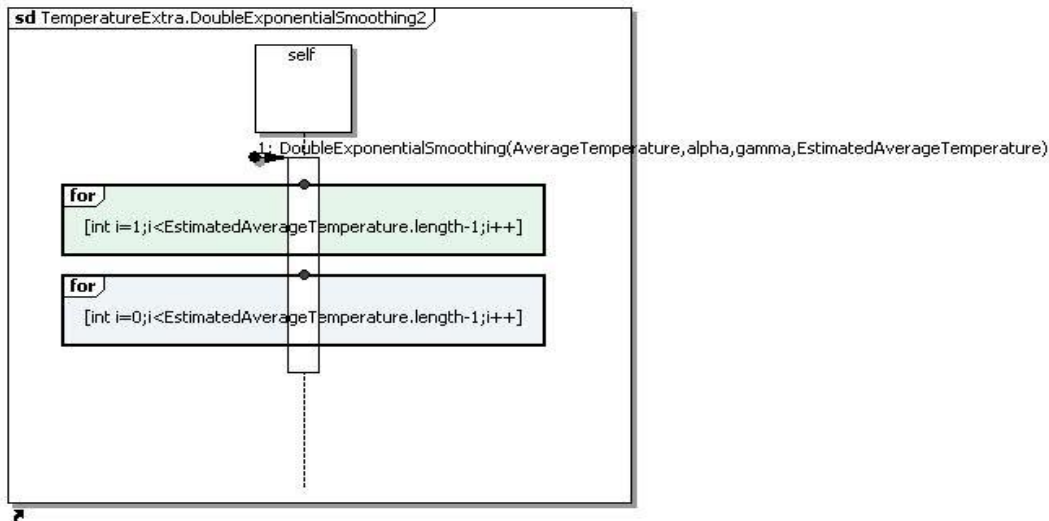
sd TemperatureExtra.DoubleExponentialSmoothing2

self

1: DoubleExponentialSmoothing(AverageTemperature,alpha,gamma,EstimatedAverageTemperature)

for

[int i=1;i<EstimatedAverageTemperature.length-1;i++]

for

[int i=0;i<EstimatedAverageTemperature.length-1;i++]